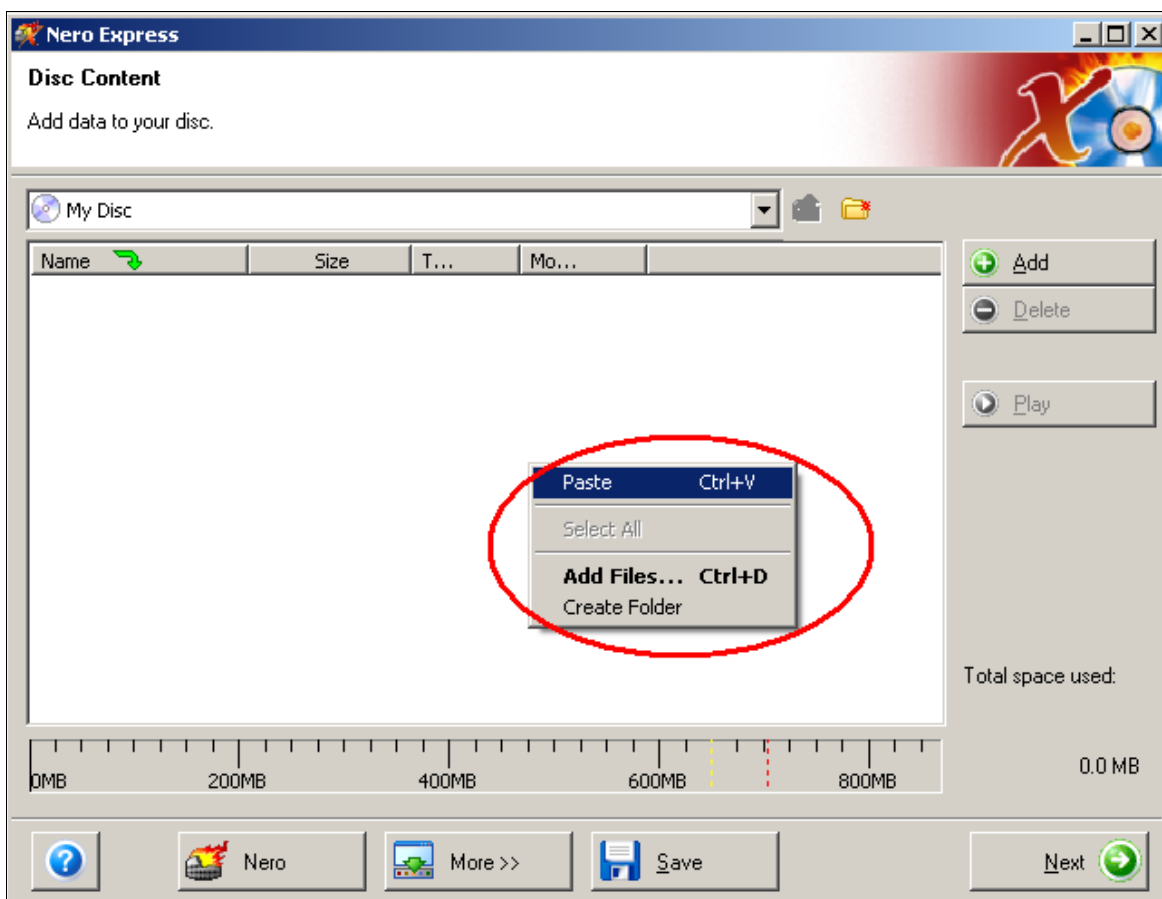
Nero Express

Disc Content

Add data to your disc.

My Disc

| Name | Size | T... | Mo... |
|---|---|---|---|

Add
Delete
Play

Paste Ctrl+V
Select All
Add Files... Ctrl+D
Create Folder

Total space used:

0MB 200MB 400MB 600MB 800MB

0.0 MB

Nero
More >>
Save
Next